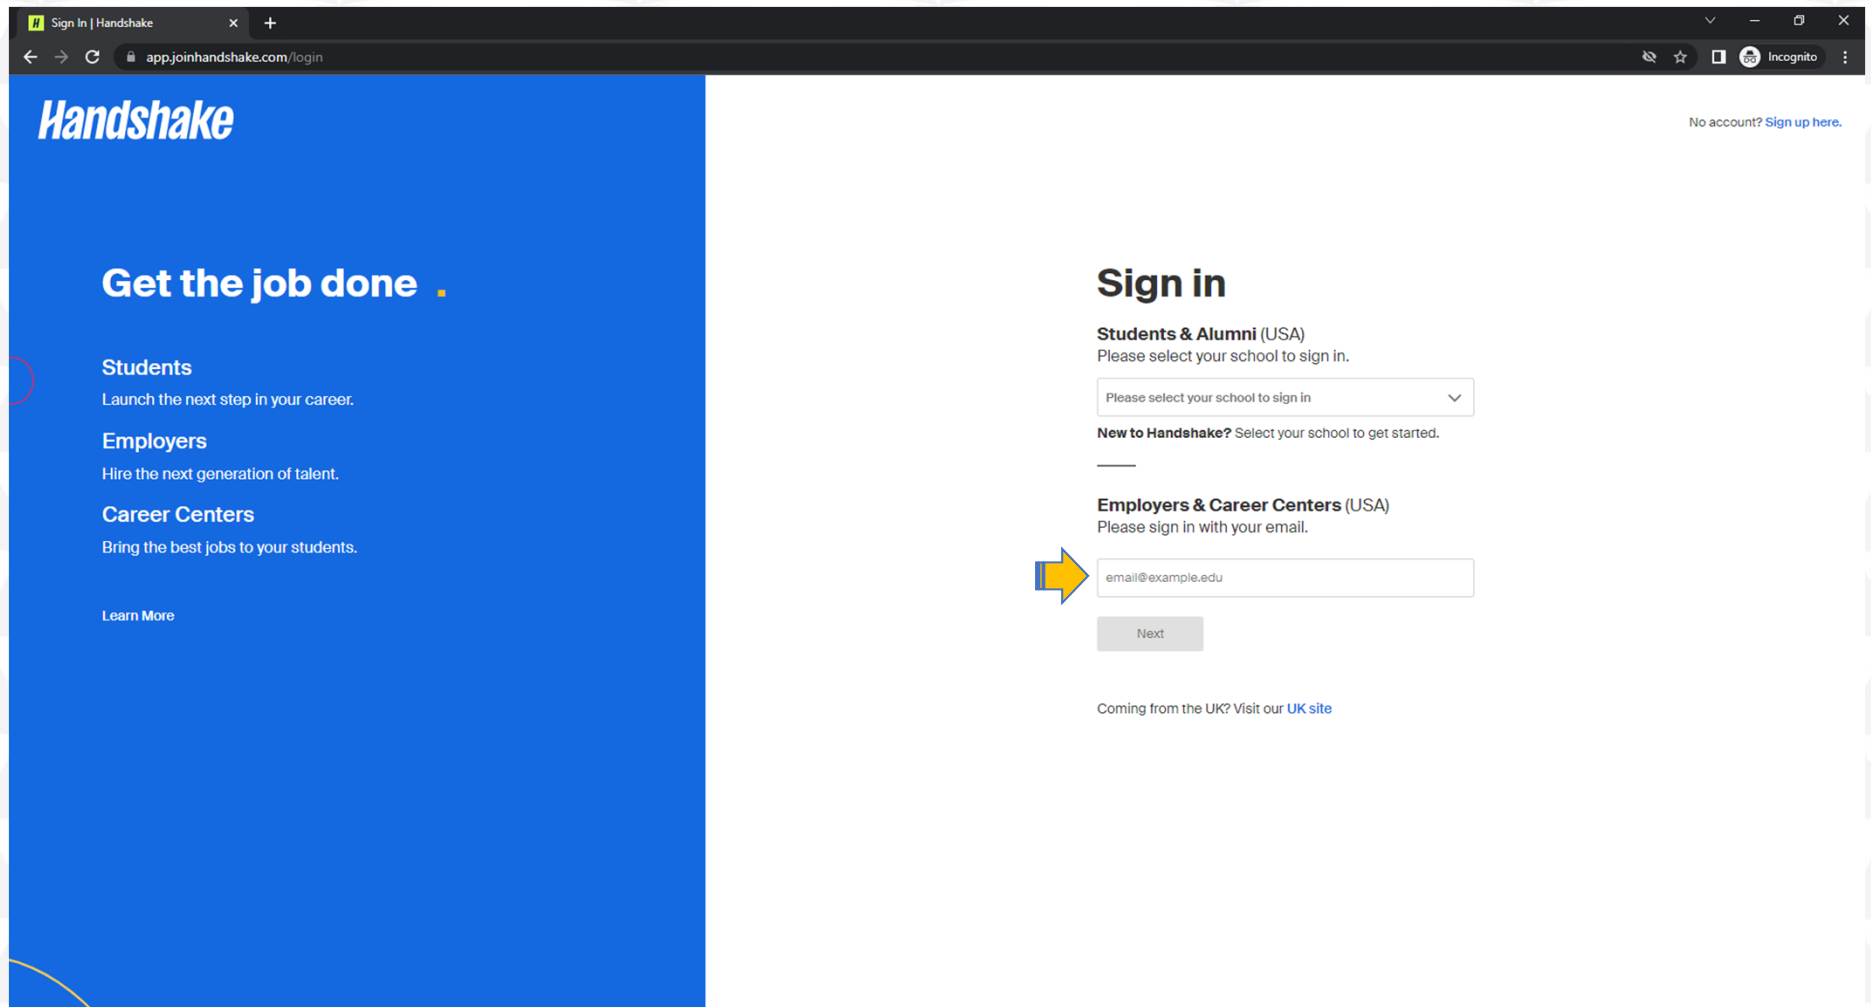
Sign In | Handshake

app.joinhandshake.com/login

Incognito

Handshake

No account? Sign up here.

Get the job done .

Students

Launch the next step in your career.

Employers

Hire the next generation of talent.

Career Centers

Bring the best jobs to your students.

Learn More

Sign in

Students & Alumni (USA)

Please select your school to sign in.

Please select your school to sign in

New to Handshake? Select your school to get started.

Employers & Career Centers (USA)

Please sign in with your email.

email@example.edu

Next

Coming from the UK? Visit our UK site